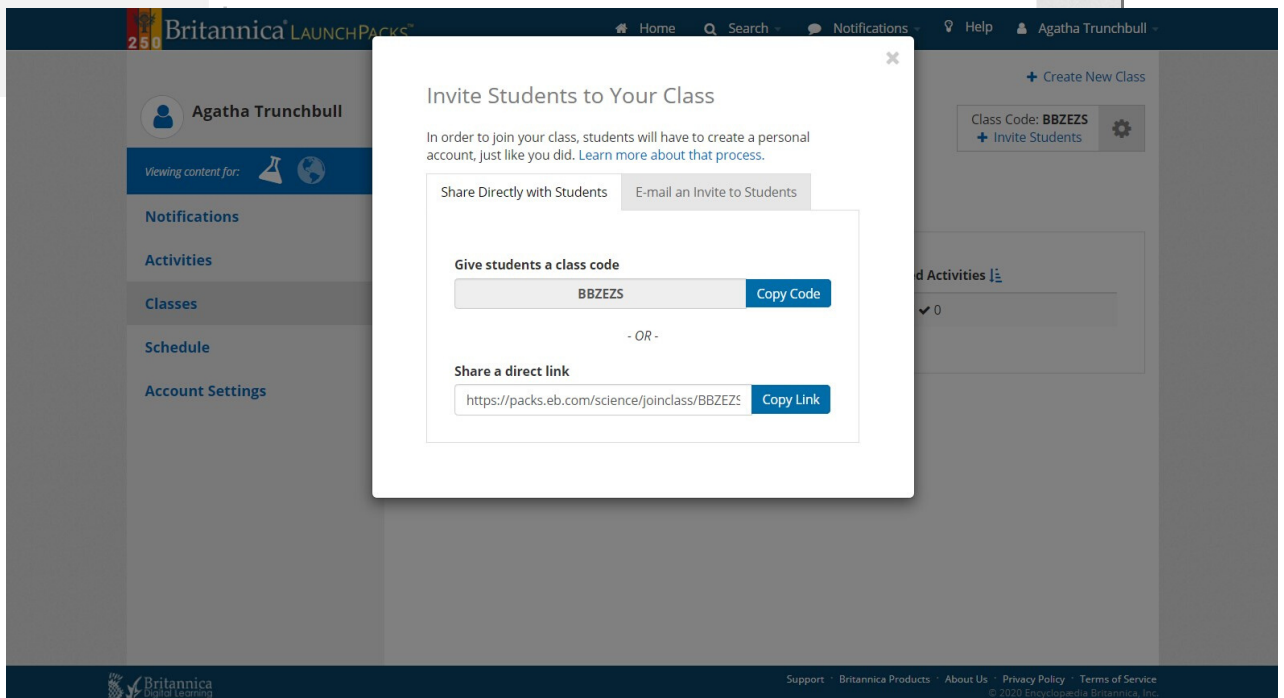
250 Britannica LAUNCHPACKS

Home Search Notifications Help Agatha Trunchbull

Agatha Trunchbull

Viewing content for:

Notifications

Activities

Classes

Schedule

Account Settings

+ Create New Class

Class Code: BBZEZS
+ Invite Students

d Activities

✔ 0

×

Invite Students to Your Class

In order to join your class, students will have to create a personal account, just like you did. Learn more about that process.

Share Directly with Students | E-mail an Invite to Students

Give students a class code

BBZEZS Copy Code

- OR -

Share a direct link

https://packs.eb.com/science/joinclass/BBZEZS Copy Link

Britannica Digital Learning

Support · Britannica Products · About Us · Privacy Policy · Terms of Service
© 2020 Encyclopædia Britannica, Inc.